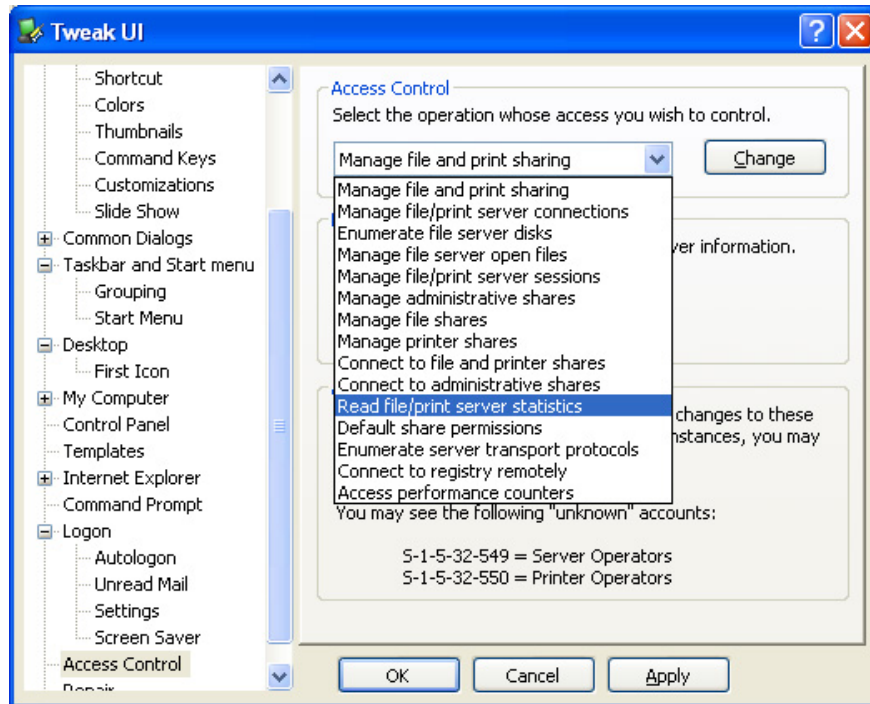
Tweak UI

Shortcut
Colors
Thumbnails
Command Keys
Customizations
Slide Show
Common Dialogs
Taskbar and Start menu
Grouping
Start Menu
Desktop
First Icon
My Computer
Control Panel
Templates
Internet Explorer
Command Prompt
Logon
Autologon
Unread Mail
Settings
Screen Saver
Access Control
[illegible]

Access Control
Select the operation whose access you wish to control.

Manage file and print sharing
Change

Manage file and print sharing
Manage file/print server connections
Enumerate file server disks
Manage file server open files
Manage file/print server sessions
Manage administrative shares
Manage file shares
Manage printer shares
Connect to file and printer shares
Connect to administrative shares
Read file/print server statistics
Default share permissions
Enumerate server transport protocols
Connect to registry remotely
Access performance counters

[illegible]ver information.

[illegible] changes to these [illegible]nstances, you may

You may see the following "unknown" accounts:

S-1-5-32-549 = Server Operators
S-1-5-32-550 = Printer Operators

OK
Cancel
Apply